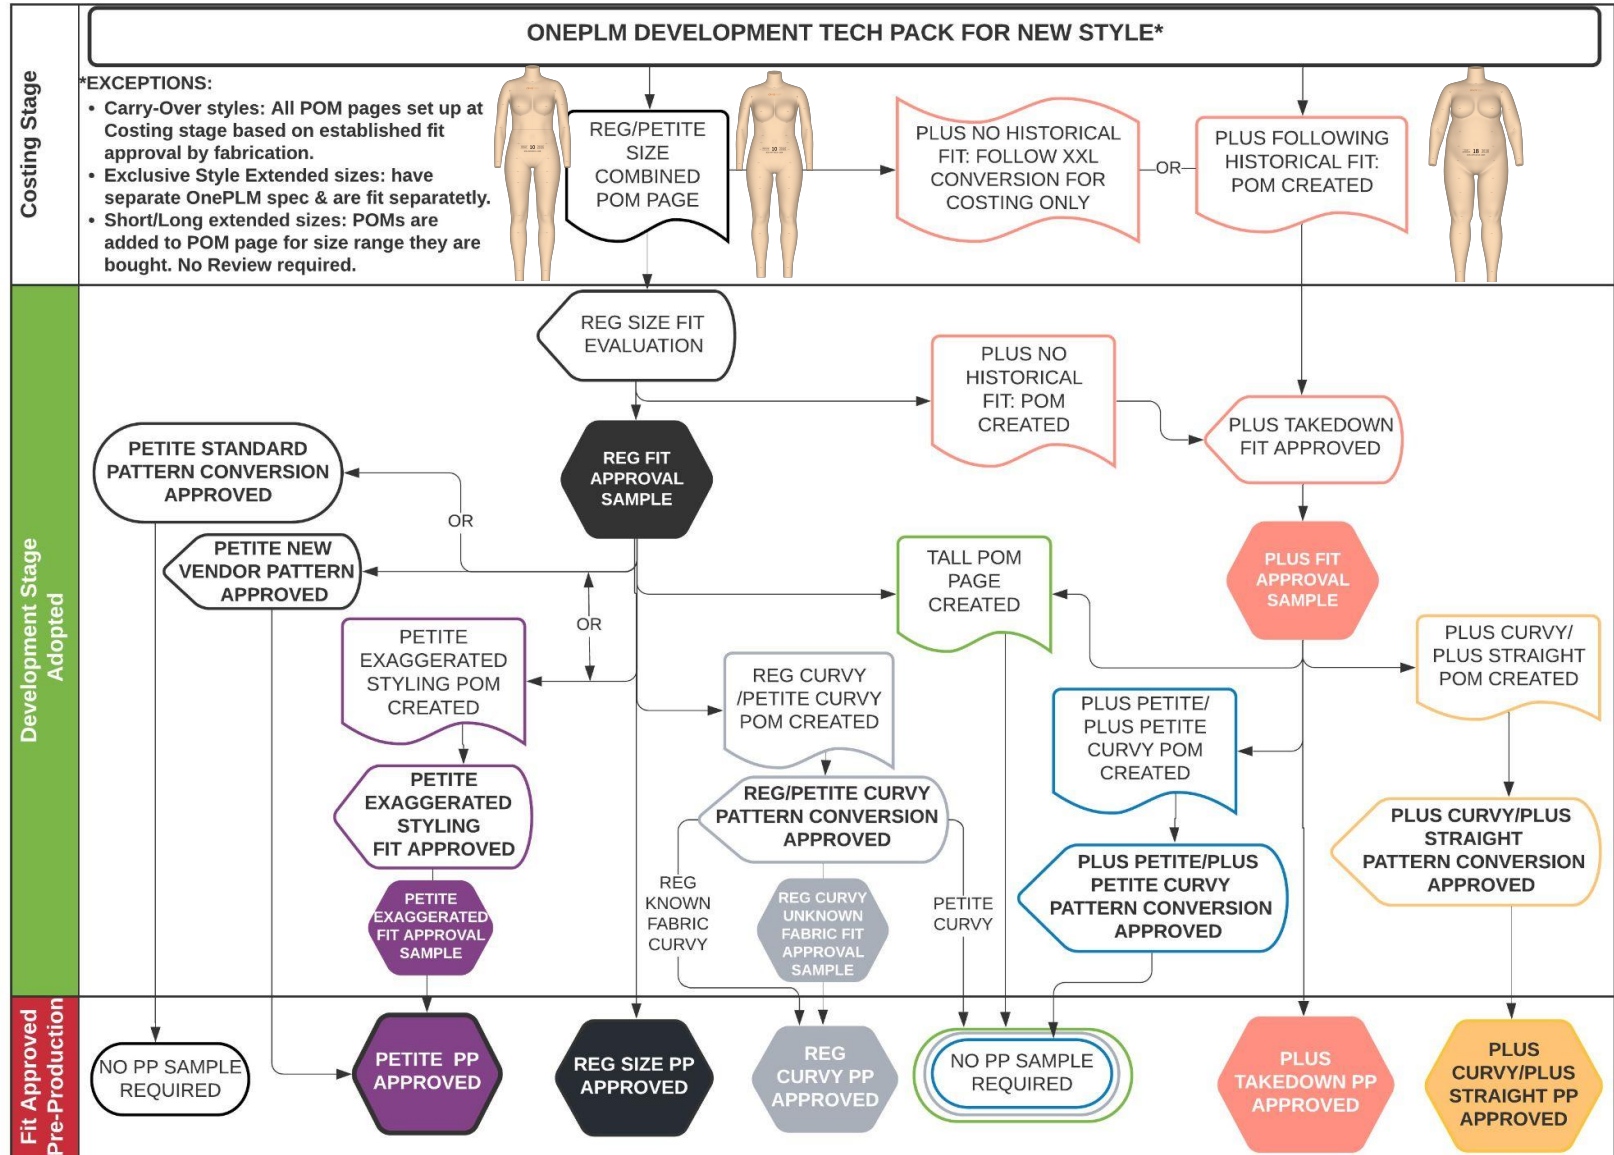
Costing Stage

ONEPLM DEVELOPMENT TECH PACK FOR NEW STYLE*

*EXCEPTIONS:
• Carry-Over styles: All POM pages set up at Costing stage based on established fit approval by fabrication.
• Exclusive Style Extended sizes: have separate OnePLM spec & are fit separately.
• Short/Long extended sizes: POMs are added to POM page for size range they are bought. No Review required.

REG/PETITE SIZE COMBINED POM PAGE

PLUS NO HISTORICAL FIT: FOLLOW XXL CONVERSION FOR COSTING ONLY

OR

PLUS FOLLOWING HISTORICAL FIT: POM CREATED

Development Stage Adopted

REG SIZE FIT EVALUATION

PLUS NO HISTORICAL FIT: POM CREATED

PLUS TAKEDOWN FIT APPROVED

PETITE STANDARD PATTERN CONVERSION APPROVED

REG FIT APPROVAL SAMPLE

OR

PETITE NEW VENDOR PATTERN APPROVED

TALL POM PAGE CREATED

PLUS FIT APPROVAL SAMPLE

OR

PETITE EXAGGERATED STYLING POM CREATED

REG CURVY /PETITE CURVY POM CREATED

PLUS CURVY/ PLUS STRAIGHT POM CREATED

PLUS PETITE/ PLUS PETITE CURVY POM CREATED

PETITE EXAGGERATED STYLING FIT APPROVED

REG/PETITE CURVY PATTERN CONVERSION APPROVED

PLUS CURVY/PLUS STRAIGHT PATTERN CONVERSION APPROVED

PLUS PETITE/PLUS PETITE CURVY PATTERN CONVERSION APPROVED

PETITE EXAGGERATED FIT APPROVAL SAMPLE

REG KNOWN FABRIC CURVY

REG CURVY UNKNOWN FABRIC FIT APPROVAL SAMPLE

PETITE CURVY

Fit Approved Pre-Production

NO PP SAMPLE REQUIRED

PETITE PP APPROVED

REG SIZE PP APPROVED

REG CURVY PP APPROVED

NO PP SAMPLE REQUIRED

PLUS TAKEDOWN PP APPROVED

PLUS CURVY/PLUS STRAIGHT PP APPROVED